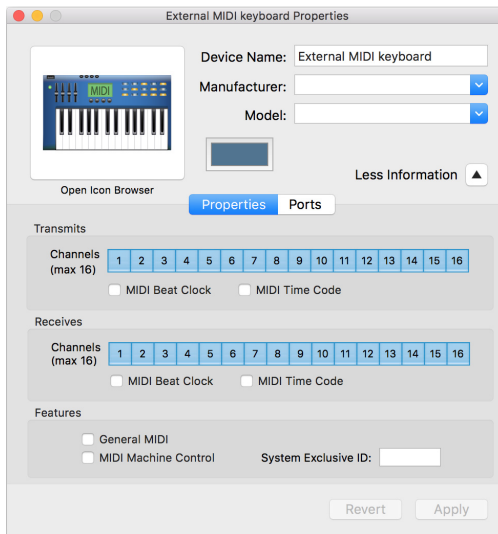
External MIDI keyboard Properties

MIDI

Open Icon Browser

Device Name: External MIDI keyboard

Manufacturer:

Model:

Less Information

Properties Ports

Transmits

Channels (max 16)

| 1 | 2 | 3 | 4 | 5 | 6 | 7 | 8 | 9 | 10 | 11 | 12 | 13 | 14 | 15 | 16 |
|---|---|---|---|---|---|---|---|---|---|---|---|---|---|---|---|

MIDI Beat Clock MIDI Time Code

Receives

Channels (max 16)

| 1 | 2 | 3 | 4 | 5 | 6 | 7 | 8 | 9 | 10 | 11 | 12 | 13 | 14 | 15 | 16 |
|---|---|---|---|---|---|---|---|---|---|---|---|---|---|---|---|

MIDI Beat Clock MIDI Time Code

Features

General MIDI

MIDI Machine Control System Exclusive ID:

Revert Apply